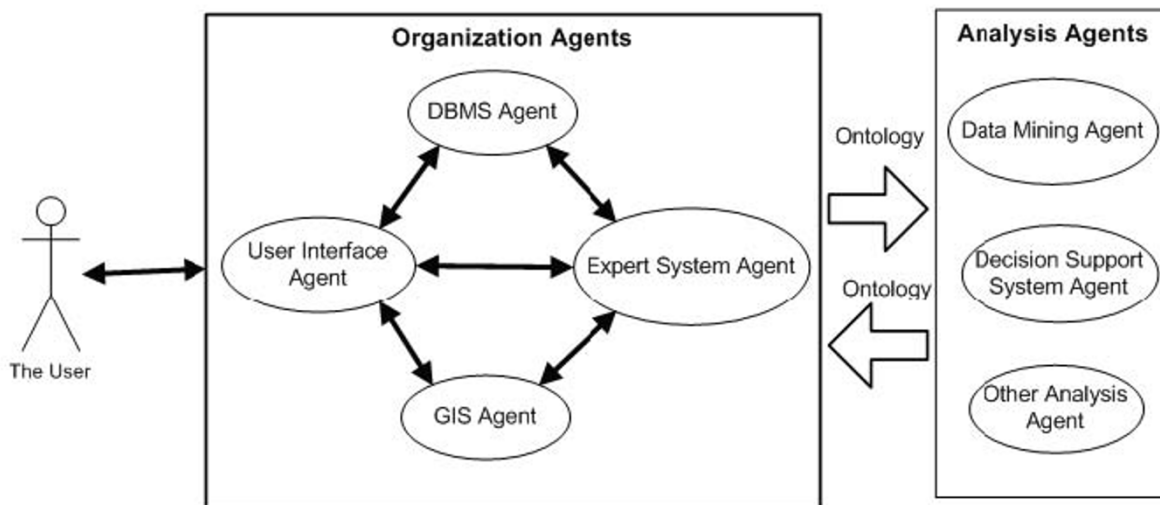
Organization Agents

DBMS Agent

User Interface Agent

Expert System Agent

GIS Agent

The User

Ontology

Ontology

Analysis Agents

Data Mining Agent

Decision Support System Agent

Other Analysis Agent